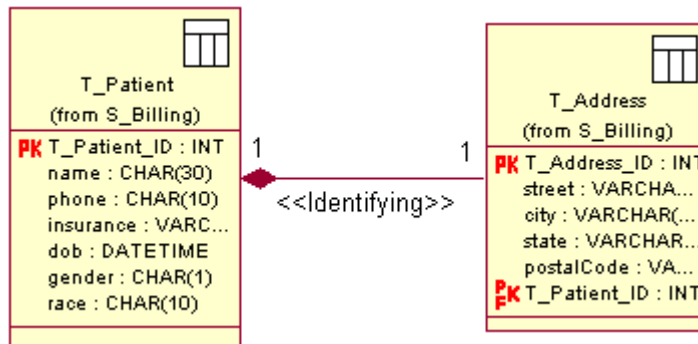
T_Patient
(from S_Billing)

PK T_Patient_ID : INT
name : CHAR(30)
phone : CHAR(10)
insurance : VARC...
dob : DATETIME
gender : CHAR(1)
race : CHAR(10)

1

1

<<Identifying>>

T_Address
(from S_Billing)

PK T_Address_ID : INT
street : VARCHA...
city : VARCHAR(...
state : VARCHAR...
postalCode : VA...
PFK T_Patient_ID : INT